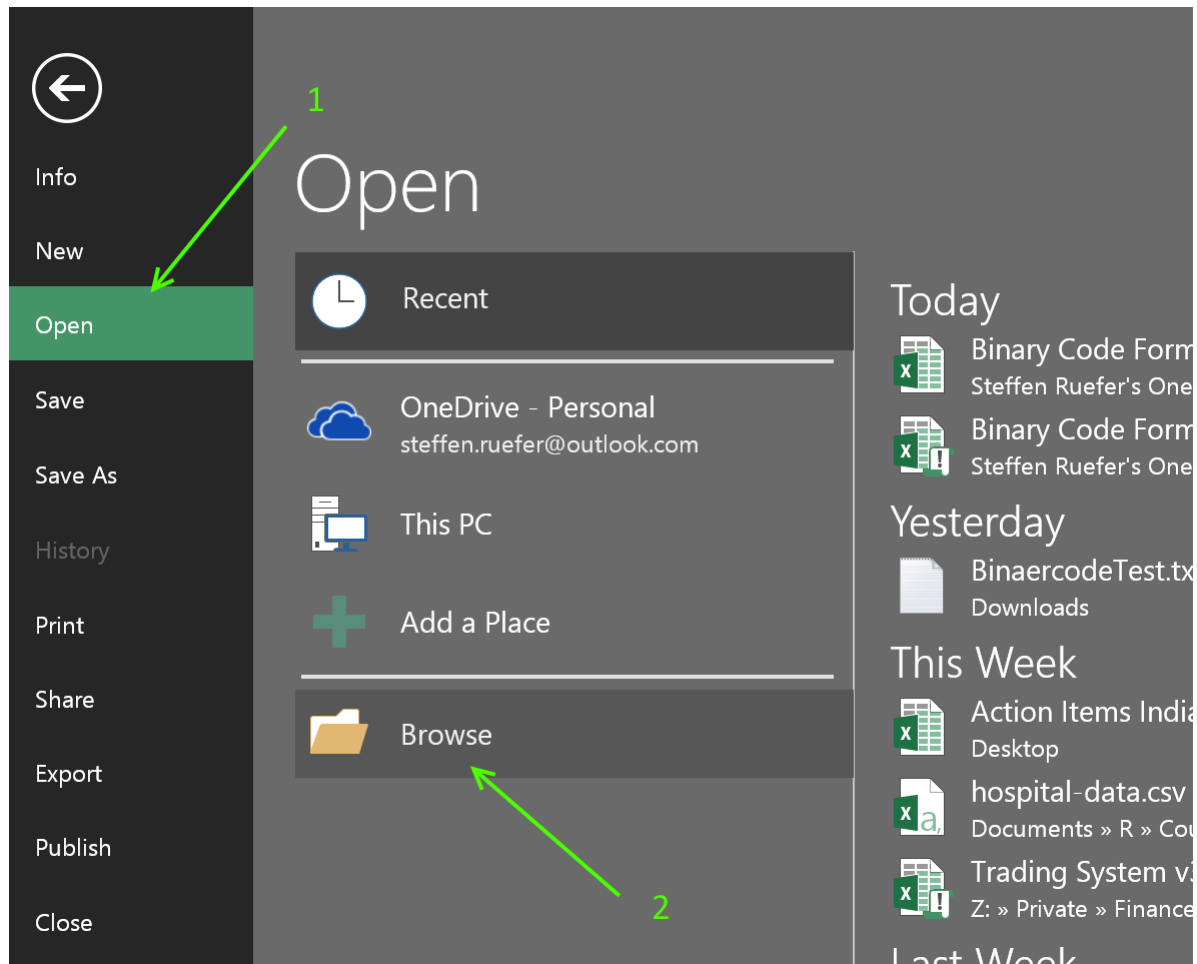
Info

New

Open

Save

Save As

History

Print

Share

Export

Publish

Close

1

Open

Recent

OneDrive - Personal
steffen.ruefer@outlook.com

This PC

Add a Place

Browse

2

Today

Binary Code Form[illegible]
Steffen Ruefer's One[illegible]

Binary Code Form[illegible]
Steffen Ruefer's One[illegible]

Yesterday

BinaercodeTest.tx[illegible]
Downloads

This Week

Action Items India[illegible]
Desktop

hospital-data.csv
Documents » R » Cou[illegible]

Trading System v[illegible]
Z: » Private » Finance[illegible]

Last Week